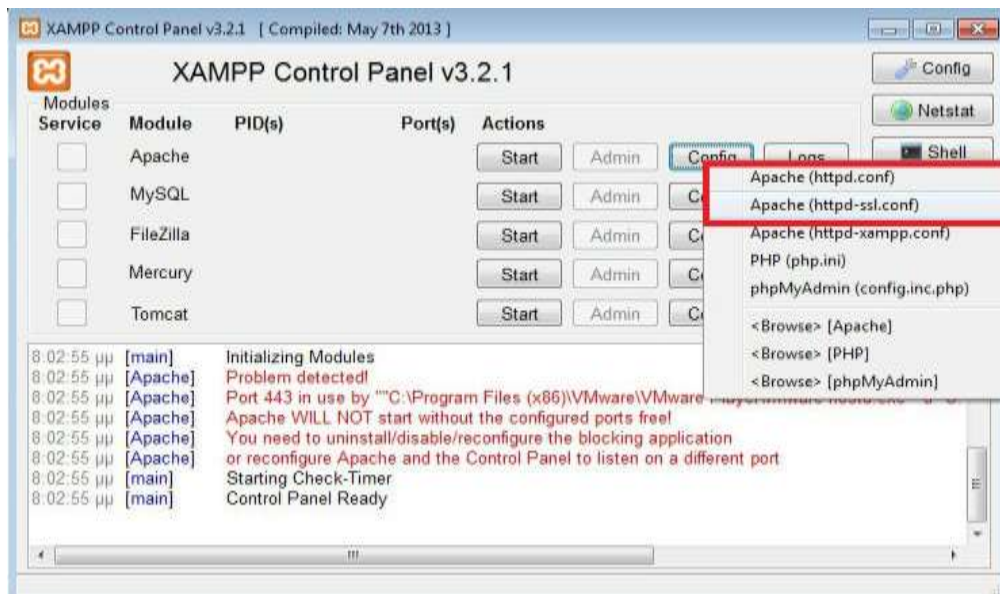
XAMPP Control Panel v3.2.1 [ Compiled: May 7th 2013 ]

XAMPP Control Panel v3.2.1

Config

Netstat

Shell

Modules

| Service | Module | PID(s) | Port(s) | Actions | | | |
|---|---|---|---|---|---|---|---|
| | Apache | | | Start | Admin | Config | Logs |
| | MySQL | | | Start | Admin | Co | |
| | FileZilla | | | Start | Admin | Co | |
| | Mercury | | | Start | Admin | Co | |
| | Tomcat | | | Start | Admin | Co | |

Apache (httpd.conf)
Apache (httpd-ssl.conf)
Apache (httpd-xampp.conf)
PHP (php.ini)
phpMyAdmin (config.inc.php)
<Browse> [Apache]
<Browse> [PHP]
<Browse> [phpMyAdmin]

8:02:55 μμ [main] Initializing Modules
8:02:55 μμ [Apache] Problem detected!
8:02:55 μμ [Apache] Port 443 in use by ""C:\Program Files (x86)\VMware\VMware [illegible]
8:02:55 μμ [Apache] Apache WILL NOT start without the configured ports free!
8:02:55 μμ [Apache] You need to uninstall/disable/reconfigure the blocking application
8:02:55 μμ [Apache] or reconfigure Apache and the Control Panel to listen on a different port
8:02:55 μμ [main] Starting Check-Timer
8:02:55 μμ [main] Control Panel Ready